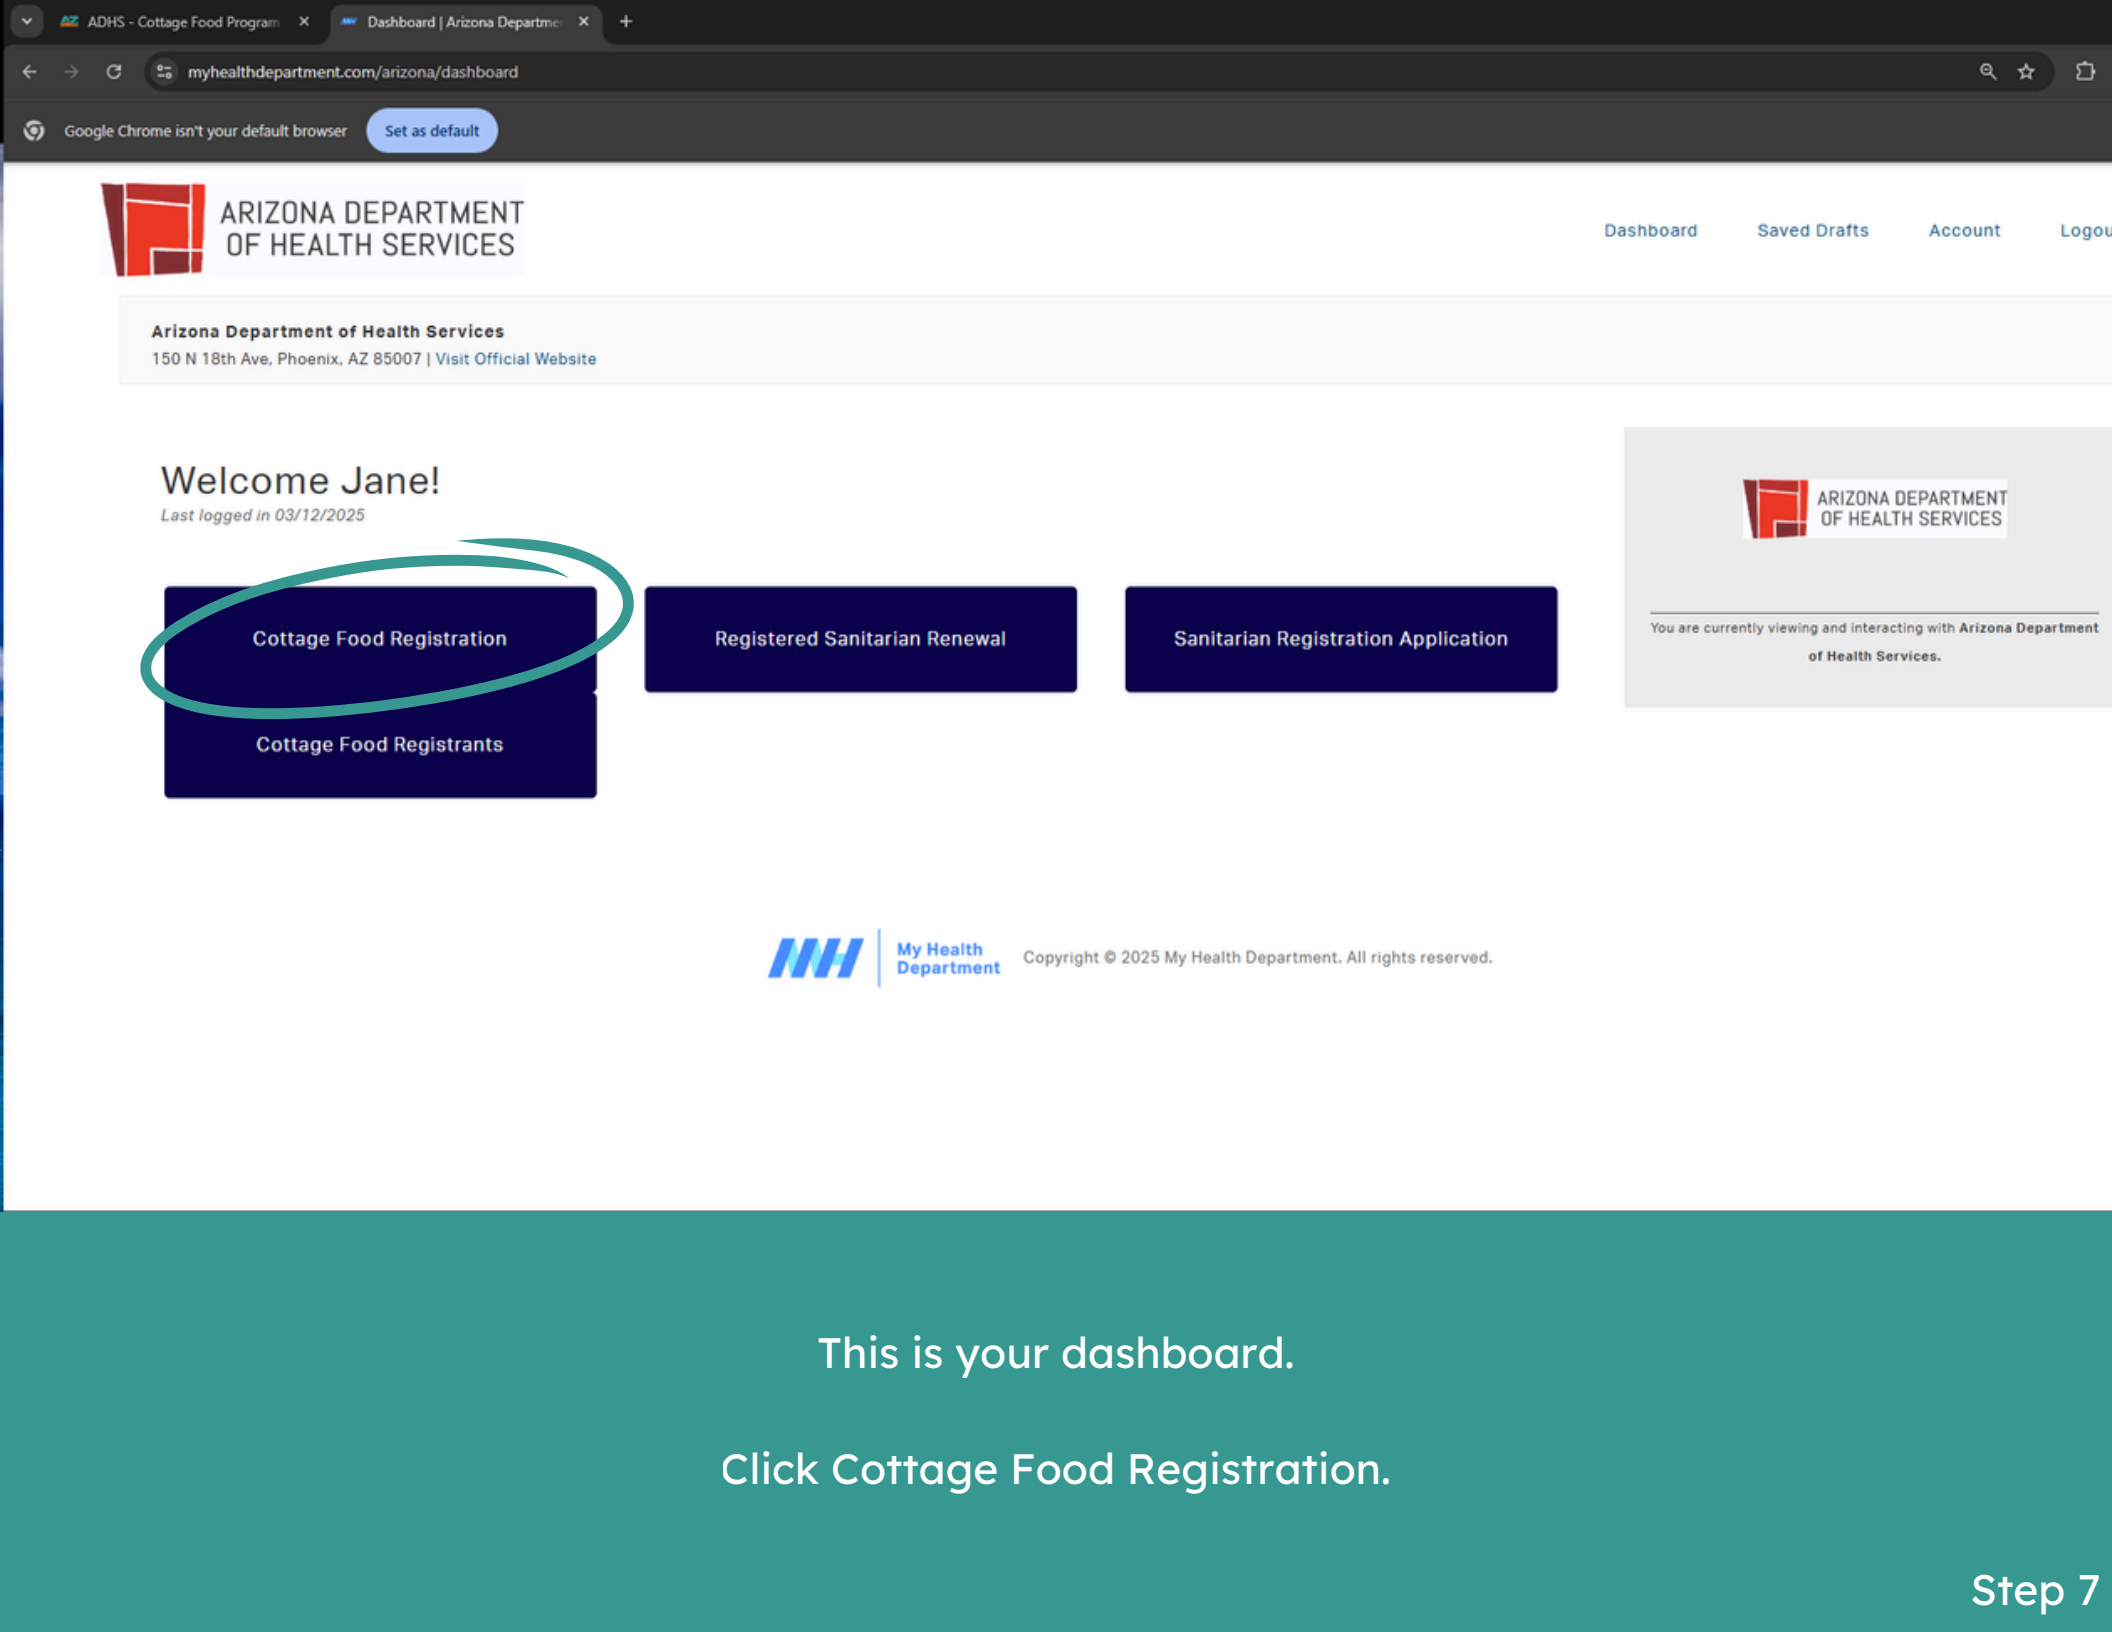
ADHS - Cottage Food Program ×
Dashboard | Arizona Departme ×
+

myhealthdepartment.com/arizona/dashboard

Google Chrome isn't your default browser
Set as default

ARIZONA DEPARTMENT OF HEALTH SERVICES

Dashboard
Saved Drafts
Account
Logou

**Arizona Department of Health Services**
150 N 18th Ave, Phoenix, AZ 85007 | Visit Official Website

Welcome Jane!
*Last logged in 03/12/2025*

Cottage Food Registration
Registered Sanitarian Renewal
Sanitarian Registration Application
Cottage Food Registrants

ARIZONA DEPARTMENT OF HEALTH SERVICES

You are currently viewing and interacting with **Arizona Department of Health Services.**

My Health Department
Copyright © 2025 My Health Department. All rights reserved.

This is your dashboard.

Click Cottage Food Registration.

Step 7